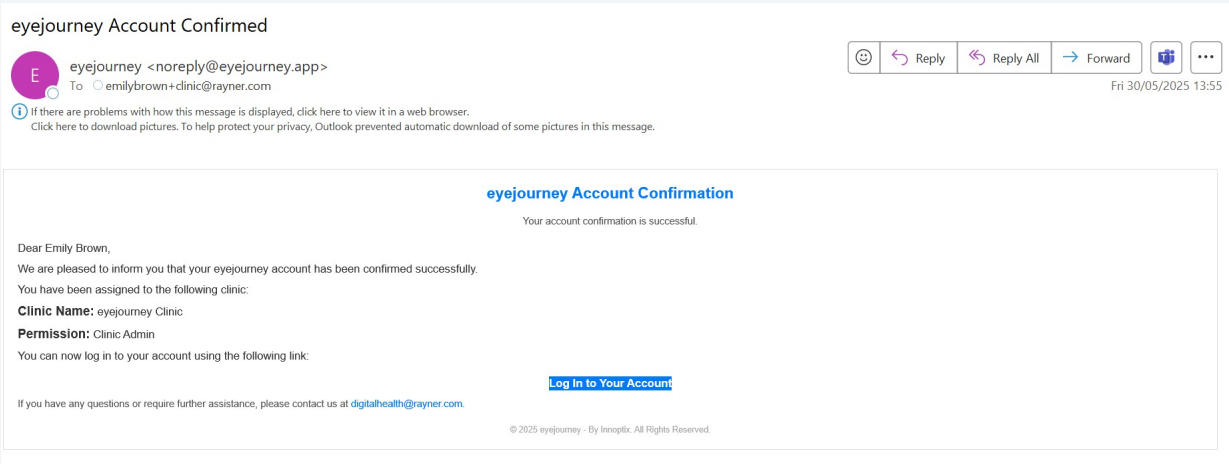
eyejourney Account Confirmed

E

eyejourney <noreply@eyejourney.app>
To emilybrown+clinic@rayner.com

Reply | Reply All | Forward | ...

Fri 30/05/2025 13:55

If there are problems with how this message is displayed, click here to view it in a web browser.
Click here to download pictures. To help protect your privacy, Outlook prevented automatic download of some pictures in this message.

eyejourney Account Confirmation

Your account confirmation is successful.

Dear Emily Brown,

We are pleased to inform you that your eyejourney account has been confirmed successfully.

You have been assigned to the following clinic:

Clinic Name: eyejourney Clinic

Permission: Clinic Admin

You can now log in to your account using the following link:

Log In to Your Account

If you have any questions or require further assistance, please contact us at digitalhealth@rayner.com.

© 2025 eyejourney - By Innoptix. All Rights Reserved.